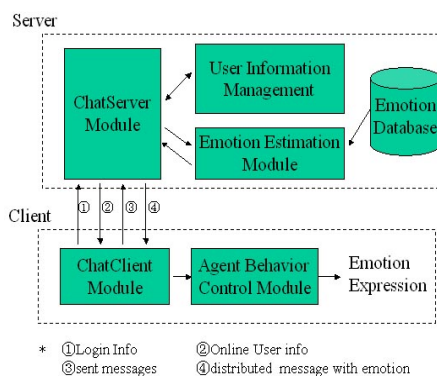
Server

ChatServer Module

User Information Management

Emotion Database

Emotion Estimation Module

① ② ③ ④

Client

ChatClient Module

Agent Behavior Control Module

Emotion Expression

* ①Login Info ②Online User info
③sent messages ④distributed message with emotion